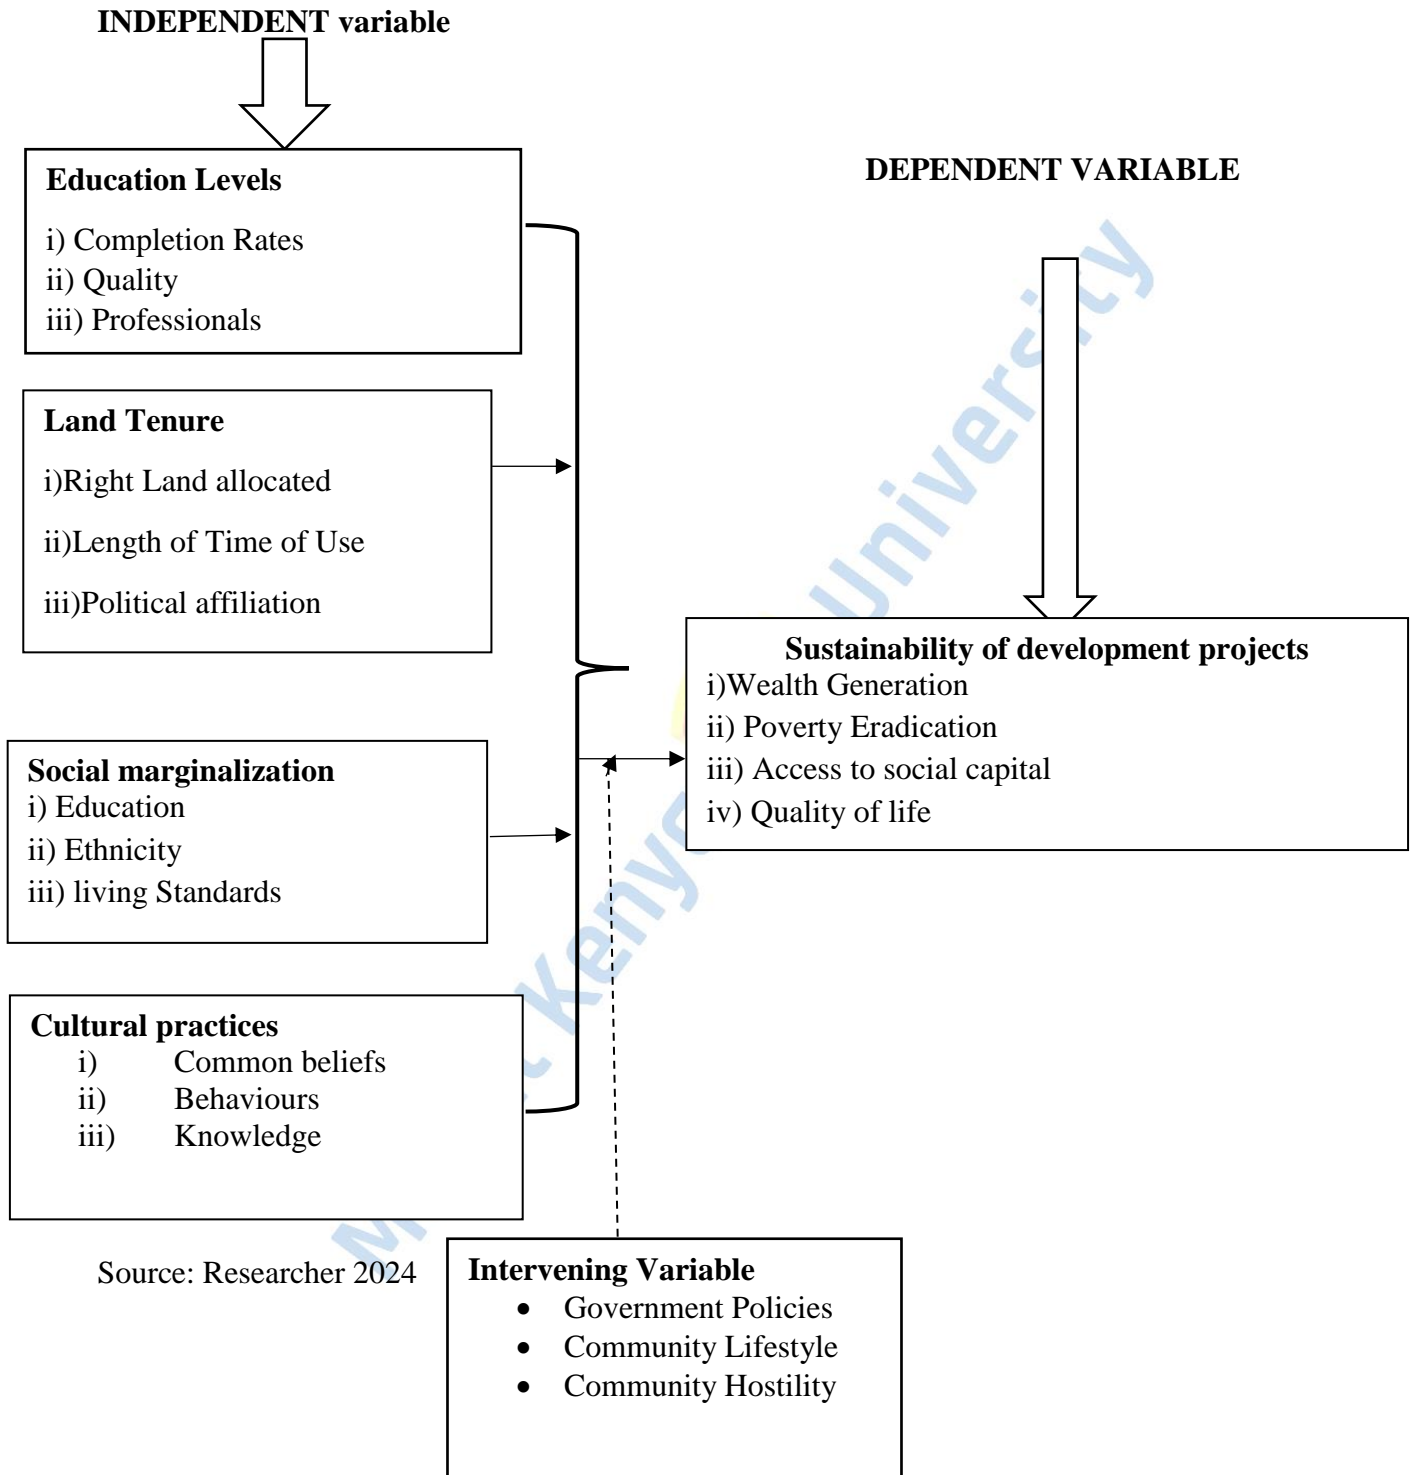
INDEPENDENT variable

DEPENDENT VARIABLE

Education Levels

i) Completion Rates
ii) Quality
iii) Professionals

Land Tenure

i)Right Land allocated

ii)Length of Time of Use

iii)Political affiliation

Social marginalization
i) Education
ii) Ethnicity
iii) living Standards

Cultural practices
i) Common beliefs
ii) Behaviours
iii) Knowledge

Sustainability of development projects
i)Wealth Generation
ii) Poverty Eradication
iii) Access to social capital
iv) Quality of life

Source: Researcher 2024

Intervening Variable
• Government Policies
• Community Lifestyle
• Community Hostility

Mount Kenya University